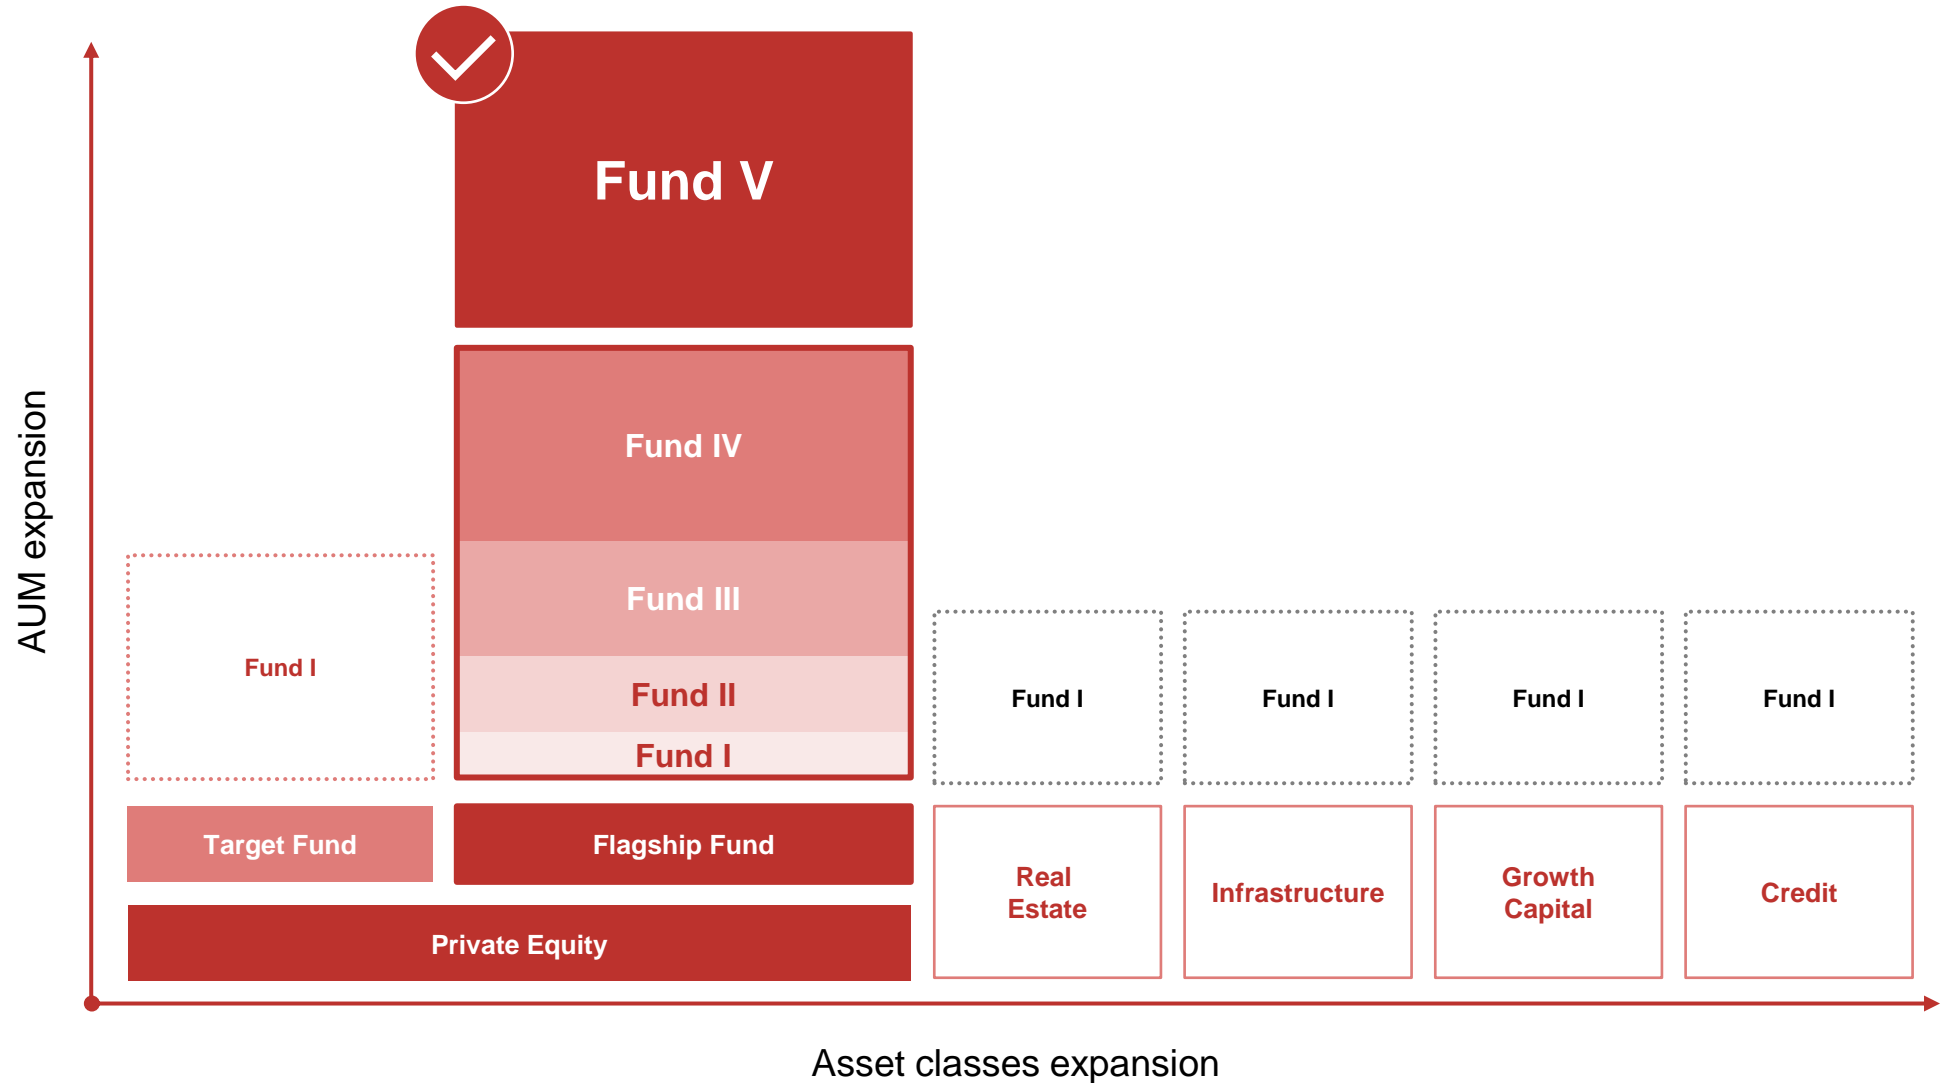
AUM expansion

Fund V

Fund IV

Fund III

Fund II

Fund I

Fund I

Target Fund

Flagship Fund

Private Equity

Fund I

Real Estate

Fund I

Infrastructure

Fund I

Growth Capital

Fund I

Credit

Asset classes expansion